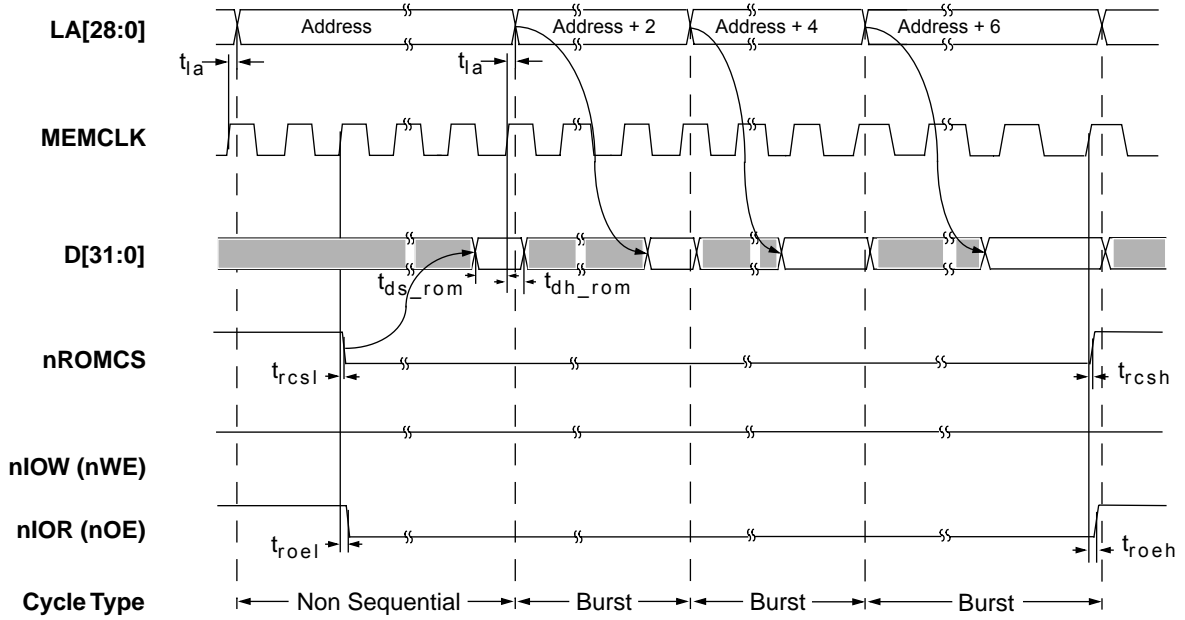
LA[28:0]
Address
Address + 2
Address + 4
Address + 6
$t_{la}$
$t_{la}$
MEMCLK
D[31:0]
$t_{ds\_rom}$
$t_{dh\_rom}$
nROMCS
$t_{rcsl}$
$t_{rcsh}$
nIOW (nWE)
nIOR (nOE)
$t_{roel}$
$t_{roeh}$
Cycle Type
Non Sequential
Burst
Burst
Burst